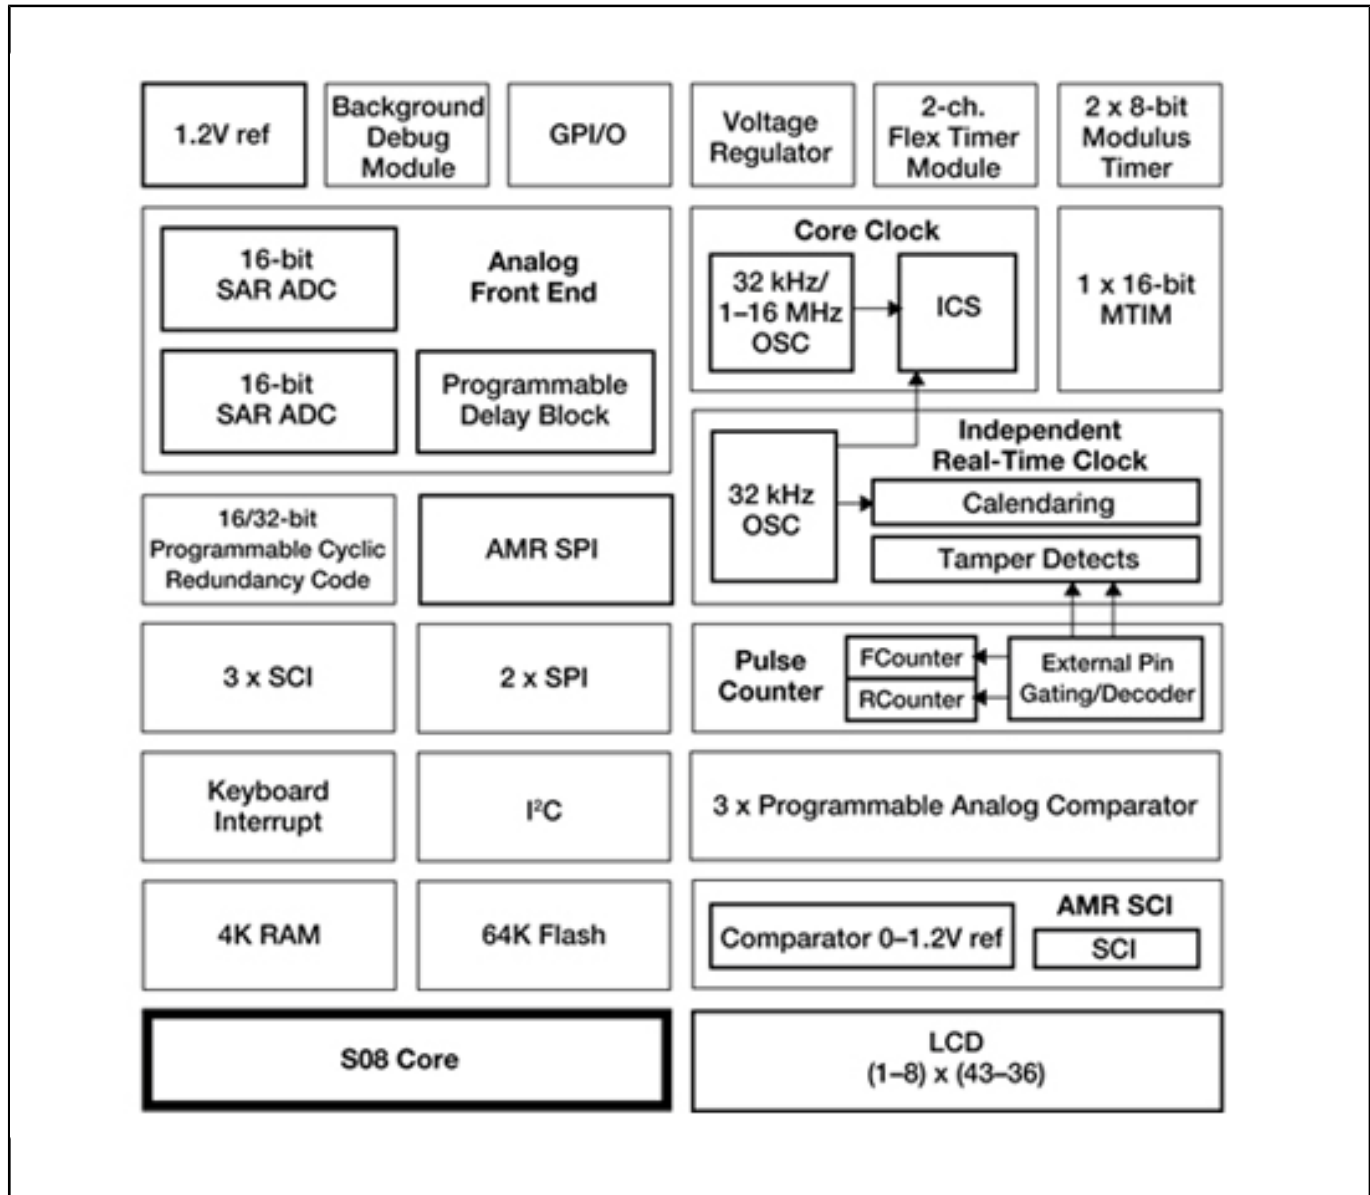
1.2V ref

Background Debug Module

GPI/O

Voltage Regulator

2-ch. Flex Timer Module

2 x 8-bit Modulus Timer

16-bit SAR ADC

Analog Front End

16-bit SAR ADC

Programmable Delay Block

Core Clock

32 kHz/ 1–16 MHz OSC

ICS

1 x 16-bit MTIM

Independent Real-Time Clock

32 kHz OSC

Calendaring

Tamper Detects

16/32-bit Programmable Cyclic Redundancy Code

AMR SPI

3 x SCI

2 x SPI

Pulse Counter

FCounter

RCounter

External Pin Gating/Decoder

Keyboard Interrupt

I$^2$C

3 x Programmable Analog Comparator

4K RAM

64K Flash

Comparator 0–1.2V ref

AMR SCI

SCI

S08 Core

LCD (1–8) x (43–36)